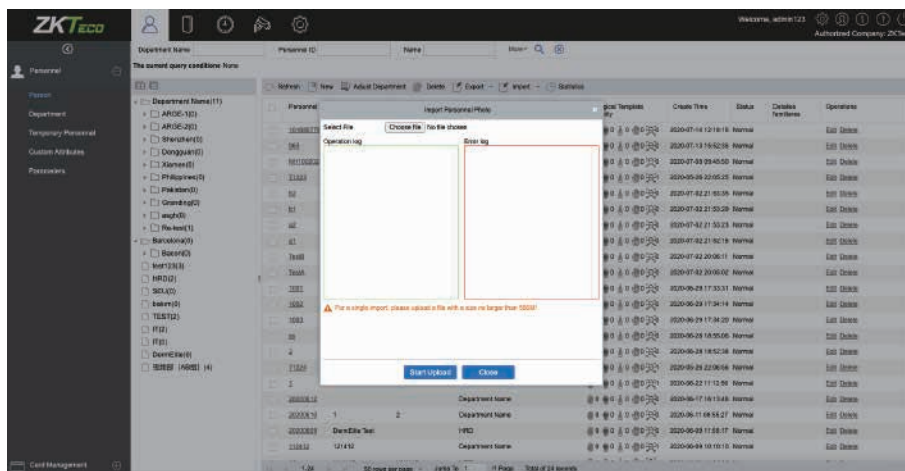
ZKTeco

Welcome, admin123

Authorized Company: ZKTe

Personnel

Person

Department

Temporary Personnel

Custom Attributes

Parameters

Card Management

Department Name

Personnel ID

Name

More

The current query conditions: None

Refresh New Adjust Department Delete Export Import Statistics

Department Name(11)

ARGE-1(0)

ARGE-2(0)

Shenzhen(0)

Dongguan(0)

Xiamen(0)

Philippines(0)

Pakistan(0)

Granding(0)

aagh(0)

Re-test(1)

Barcelona(0)

Bacon(0)

test123(3)

HRD(2)

SOJ(0)

bakery(0)

TEST(2)

IT(2)

IT(0)

DormElite(6)

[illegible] (4)

Personnel

Import Personnel Photo

Select File Choose file No file chosen

Operation log

Error log

For a single import, please upload a file with a size no larger than 500M!

Start Upload

Close

Templates

Create Time

Status

Deleted fingerprint

Operations

2020-07-14 12:18:15 Normal

Edit Delete

2020-07-13 15:52:56 Normal

2020-07-08 09:45:50 Normal

2020-05-26 22:05:25 Normal

2020-07-02 21:50:35 Normal

2020-07-02 21:50:28 Normal

2020-07-02 21:50:23 Normal

2020-07-02 21:50:18 Normal

2020-07-02 20:08:11 Normal

2020-07-02 20:08:02 Normal

2020-06-28 17:33:31 Normal

2020-06-28 17:34:14 Normal

2020-06-28 17:34:20 Normal

2020-06-28 18:55:05 Normal

2020-06-28 18:52:38 Normal

2020-06-25 22:06:56 Normal

2020-06-22 11:12:59 Normal

1 2 Department Name 2020-06-17 16:13:45 Normal

2020-06-11 09:55:27 Normal

DormElite Test HRD 2020-06-03 17:58:17 Normal

121412 Department Name 2020-06-04 10:15:10 Normal

50 rows per page Jump To 1 /1 Page Total of 24 records